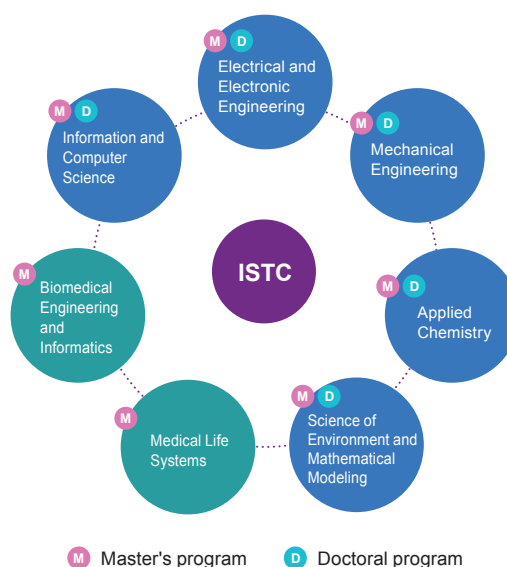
M D
Electrical and Electronic Engineering

M D
Mechanical Engineering

M D
Applied Chemistry

M D
Science of Environment and Mathematical Modeling

M
Medical Life Systems

M
Biomedical Engineering and Informatics

M D
Information and Computer Science

ISTC

M Master's program
D Doctoral program